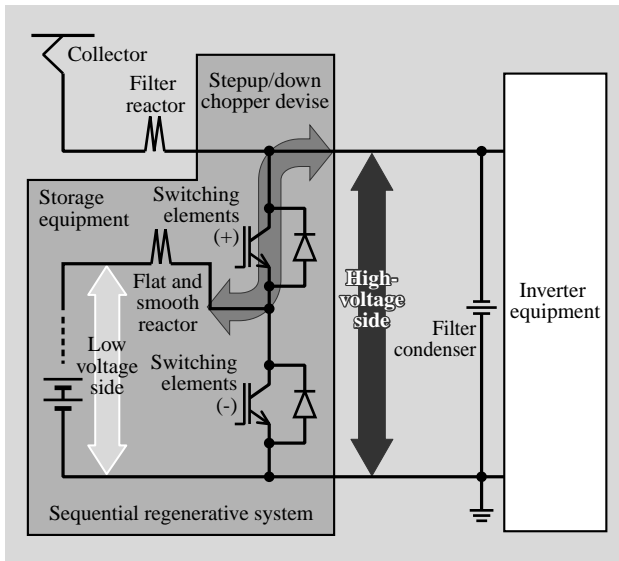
Collector

Filter reactor

Stepup/down chopper devise

Storage equipment

Switching elements

(+)

Flat and smooth reactor

Low voltage side

Switching elements

(-)

High-voltage side

Filter condenser

Inverter equipment

Sequential regenerative system